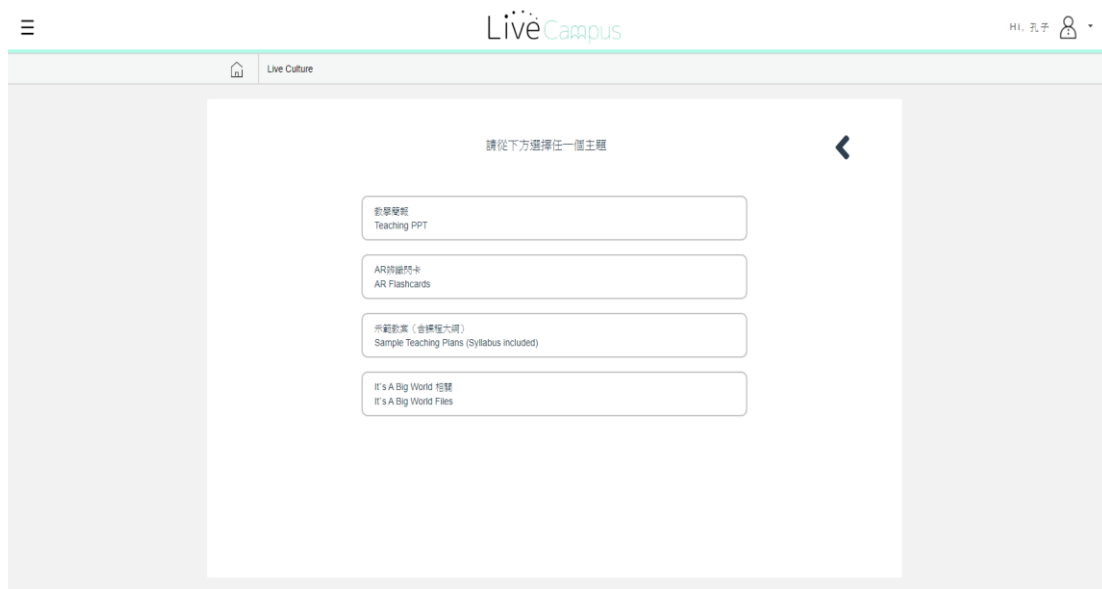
LiveCampus

Hi, 孔子

Live Culture

請從下方選擇任一個主題

教學簡報
Teaching PPT

AR詞語閃卡
AR Flashcards

示範教案（含課程大綱）
Sample Teaching Plans (Syllabus included)

It's A Big World 相關
It's A Big World Files